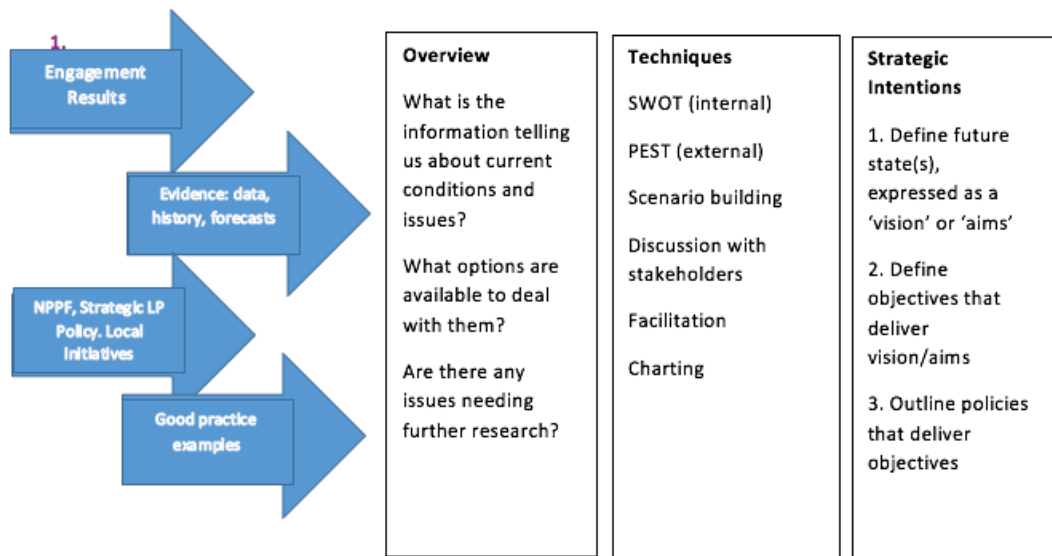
1.

Engagement Results

Evidence: data, history, forecasts

NPPF, Strategic LP Policy. Local Initiatives

Good practice examples

Overview

What is the information telling us about current conditions and issues?

What options are available to deal with them?

Are there any issues needing further research?

Techniques

SWOT (internal)

PEST (external)

Scenario building

Discussion with stakeholders

Facilitation

Charting

Strategic Intentions

1. Define future state(s), expressed as a 'vision' or 'aims'

2. Define objectives that deliver vision/aims

3. Outline policies that deliver objectives